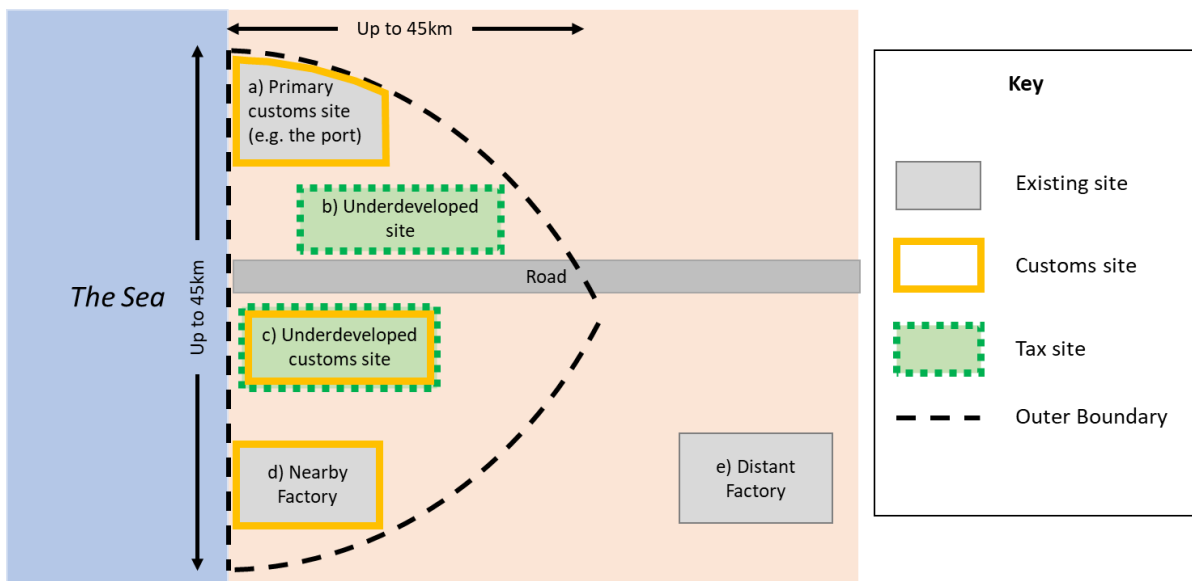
Up to 45km

Up to 45km

The Sea

a) Primary customs site (e.g. the port)

b) Underdeveloped site

Road

c) Underdeveloped customs site

d) Nearby Factory

e) Distant Factory

Key

Existing site

Customs site

Tax site

Outer Boundary